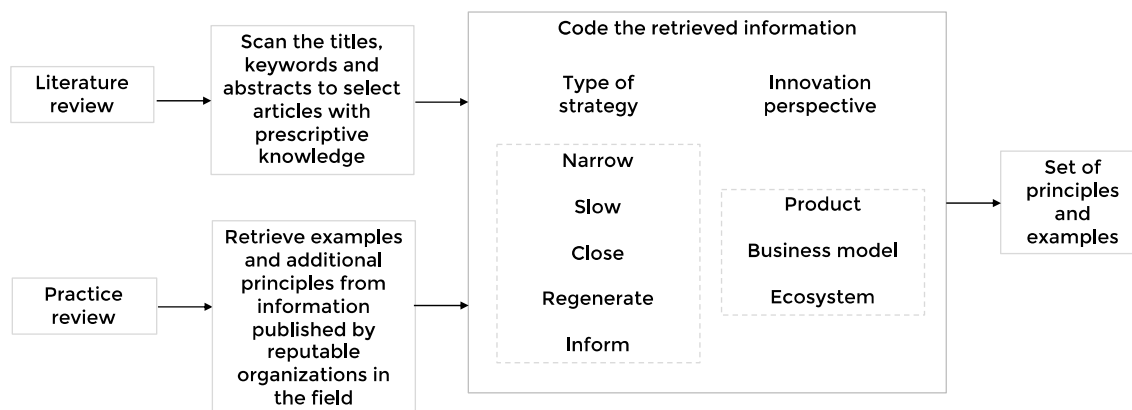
Literature review

Scan the titles, keywords and abstracts to select articles with prescriptive knowledge

Practice review

Retrieve examples and additional principles from information published by reputable organizations in the field

Code the retrieved information

Type of strategy

Narrow

Slow

Close

Regenerate

Inform

Innovation perspective

Product

Business model

Ecosystem

Set of principles and examples